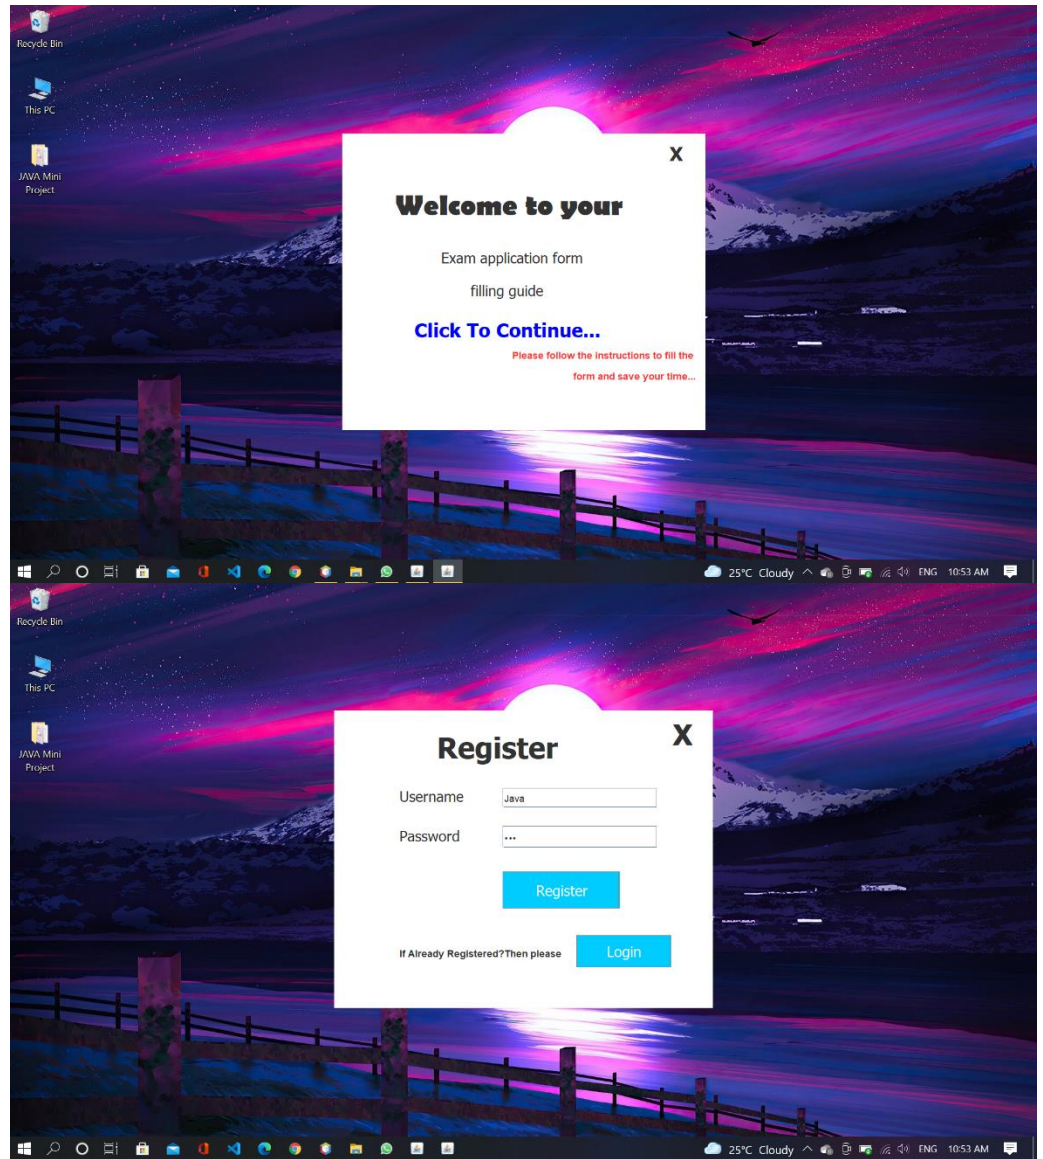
Recycle Bin

This PC

JAVA Mini Project

X

Welcome to your

Exam application form

filling guide

Click To Continue...

Please follow the instructions to fill the form and save your time...

25°C Cloudy ENG 10:53 AM

Recycle Bin

This PC

JAVA Mini Project

Register

X

Username Java

Password •••

Register

If Already Registered?Then please Login

25°C Cloudy ENG 10:53 AM